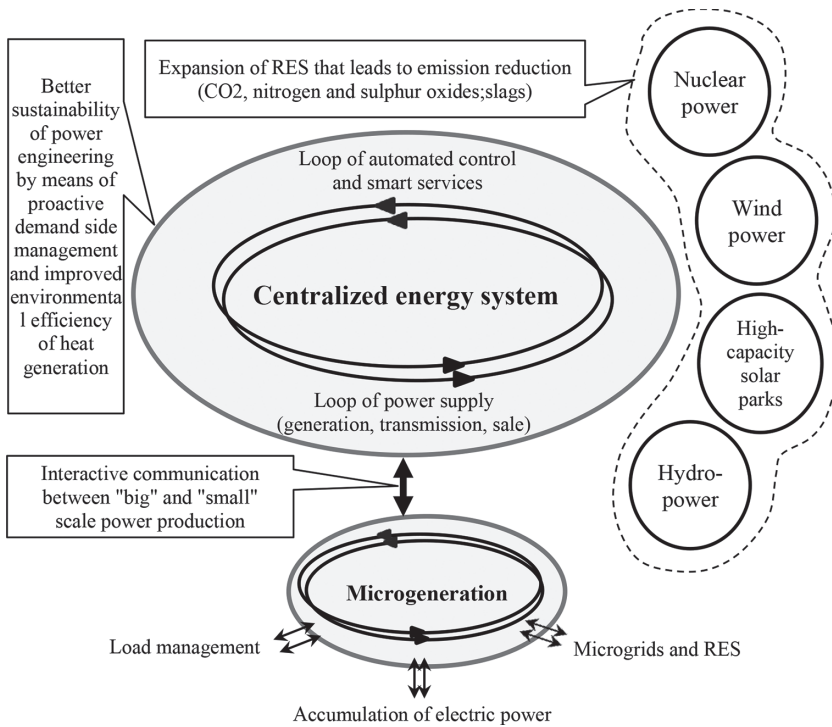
Better sustainability of power engineering by means of proactive demand side management and improved environmenta l efficiency of heat generation

Expansion of RES that leads to emission reduction (CO2, nitrogen and sulphur oxides;slags)

Nuclear power

Wind power

High-capacity solar parks

Hydro-power

Loop of automated control and smart services

Centralized energy system

Loop of power supply (generation, transmission, sale)

Interactive communication between "big" and "small" scale power production

Microgeneration

Load management

Microgrids and RES

Accumulation of electric power